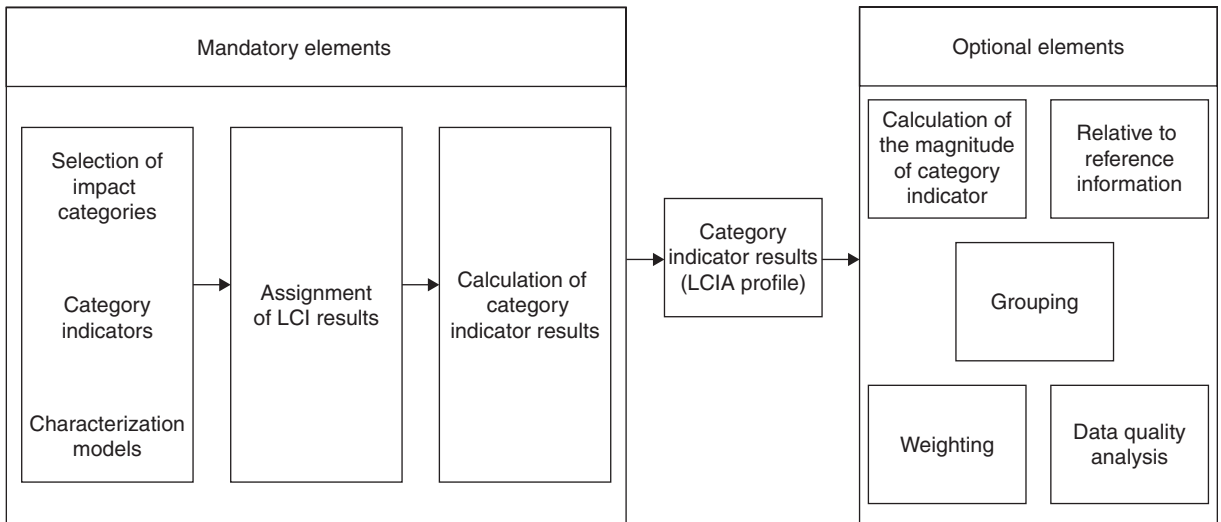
Mandatory elements

Selection of impact categories

Category indicators

Characterization models

Assignment of LCI results

Calculation of category indicator results

Category indicator results (LCIA profile)

Optional elements

Calculation of the magnitude of category indicator

Relative to reference information

Grouping

Weighting

Data quality analysis